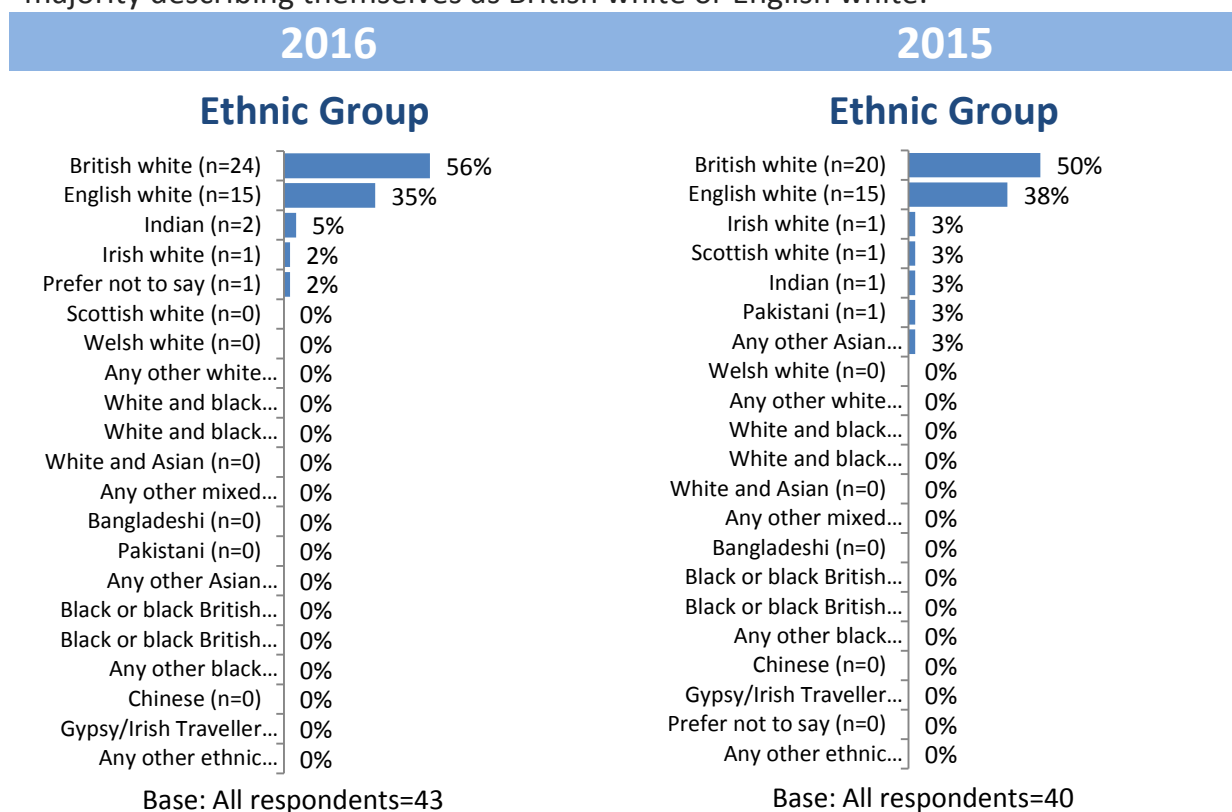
majority describing themselves as British white or English white.

2016

Ethnic Group

| Category | % |
|---|---|
| British white (n=24) | 56% |
| English white (n=15) | 35% |
| Indian (n=2) | 5% |
| Irish white (n=1) | 2% |
| Prefer not to say (n=1) | 2% |
| Scottish white (n=0) | 0% |
| Welsh white (n=0) | 0% |
| Any other white… | 0% |
| White and black… | 0% |
| White and black… | 0% |
| White and Asian (n=0) | 0% |
| Any other mixed… | 0% |
| Bangladeshi (n=0) | 0% |
| Pakistani (n=0) | 0% |
| Any other Asian… | 0% |
| Black or black British… | 0% |
| Black or black British… | 0% |
| Any other black… | 0% |
| Chinese (n=0) | 0% |
| Gypsy/Irish Traveller… | 0% |
| Any other ethnic… | 0% |

Base: All respondents=43

2015

Ethnic Group

| Category | % |
|---|---|
| British white (n=20) | 50% |
| English white (n=15) | 38% |
| Irish white (n=1) | 3% |
| Scottish white (n=1) | 3% |
| Indian (n=1) | 3% |
| Pakistani (n=1) | 3% |
| Any other Asian… | 3% |
| Welsh white (n=0) | 0% |
| Any other white… | 0% |
| White and black… | 0% |
| White and black… | 0% |
| White and Asian (n=0) | 0% |
| Any other mixed… | 0% |
| Bangladeshi (n=0) | 0% |
| Black or black British… | 0% |
| Black or black British… | 0% |
| Any other black… | 0% |
| Chinese (n=0) | 0% |
| Gypsy/Irish Traveller… | 0% |
| Prefer not to say (n=0) | 0% |
| Any other ethnic… | 0% |

Base: All respondents=40